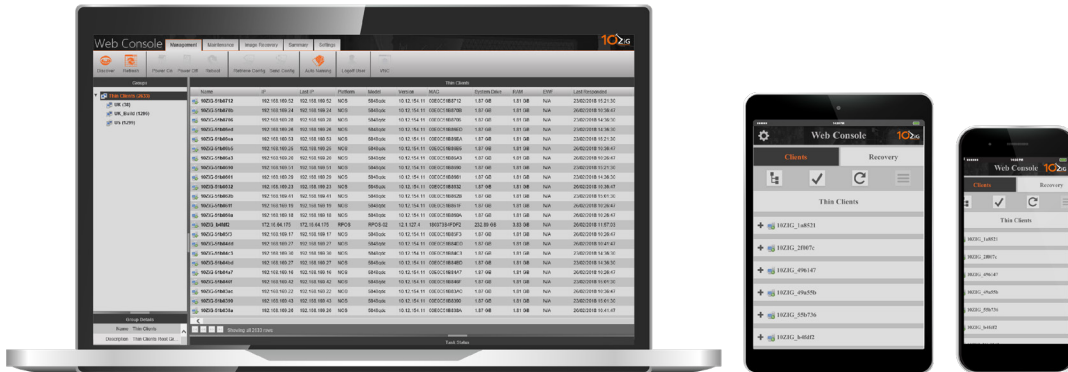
Web Console
Management Maintenance Image Recovery Summary Settings
10ZiG
Discover Refresh Power On Power Off Reboot Retrieve Config Send Config Auto Naming Logoff User VNC
Groups
Thin Clients
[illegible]
Group Details
Name Thin Clients
Description Thin Clients Root Gr...
Showing all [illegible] rows
Task Status

Web Console 10ZiG
Clients Recovery
Thin Clients
10ZIG_1a8523
10ZIG_2f007c
10ZIG_49b147
10ZIG_49a55b
10ZIG_55b736
10ZIG_b48ff2

Web Console 10ZiG
Clients Recovery
Thin Clients
10ZIG_1a8523
10ZIG_2f007c
10ZIG_49b147
10ZIG_49a55b
10ZIG_55b736
10ZIG_b48ff2